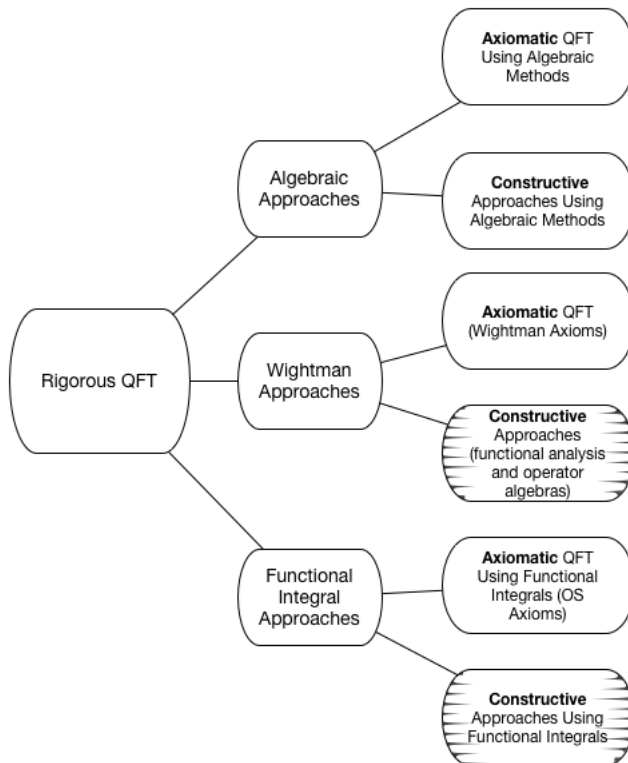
Rigorous QFT

Algebraic Approaches

Axiomatic QFT Using Algebraic Methods

Constructive Approaches Using Algebraic Methods

Wightman Approaches

Axiomatic QFT (Wightman Axioms)

Constructive Approaches (functional analysis and operator algebras)

Functional Integral Approaches

Axiomatic QFT Using Functional Integrals (OS Axioms)

Constructive Approaches Using Functional Integrals